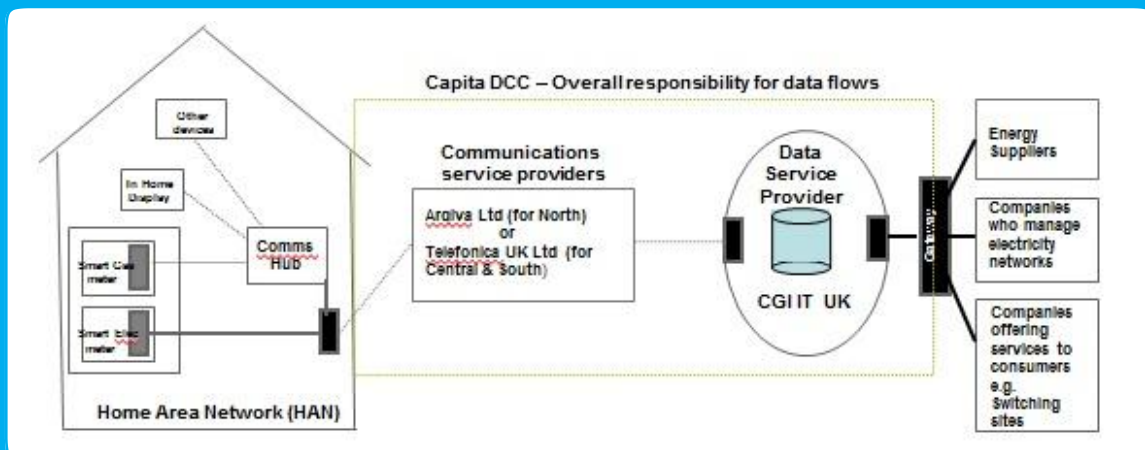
Capita DCC – Overall responsibility for data flows

Other devices

In Home Display

Comms Hub

Smart Gas meter

Smart Elec meter

Home Area Network (HAN)

Communications service providers

Arqiva Ltd (for North) or Telefonica UK Ltd (for Central & South)

Data Service Provider

CGI IT UK

Gateway

Energy Suppliers

Companies who manage electricity networks

Companies offering services to consumers e.g. Switching sites